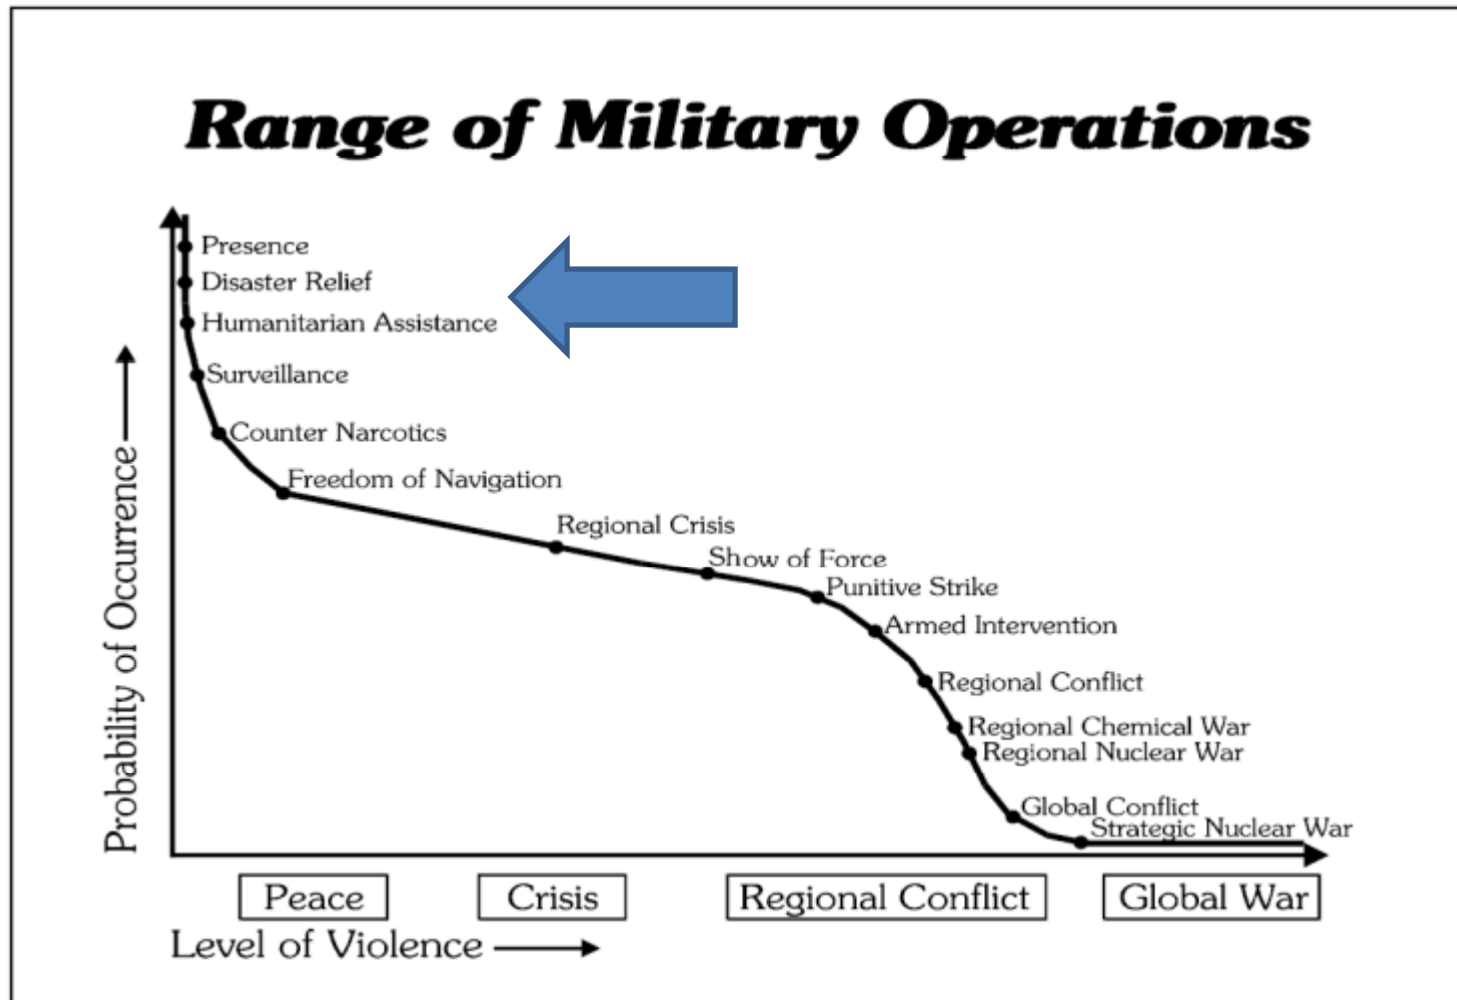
Range of Military Operations

Presence
Disaster Relief
Humanitarian Assistance
Surveillance
Counter Narcotics
Freedom of Navigation
Regional Crisis
Show of Force
Punitive Strike
Armed Intervention
Regional Conflict
Regional Chemical War
Regional Nuclear War
Global Conflict
Strategic Nuclear War

Probability of Occurrence

Peace
Crisis
Regional Conflict
Global War

Level of Violence